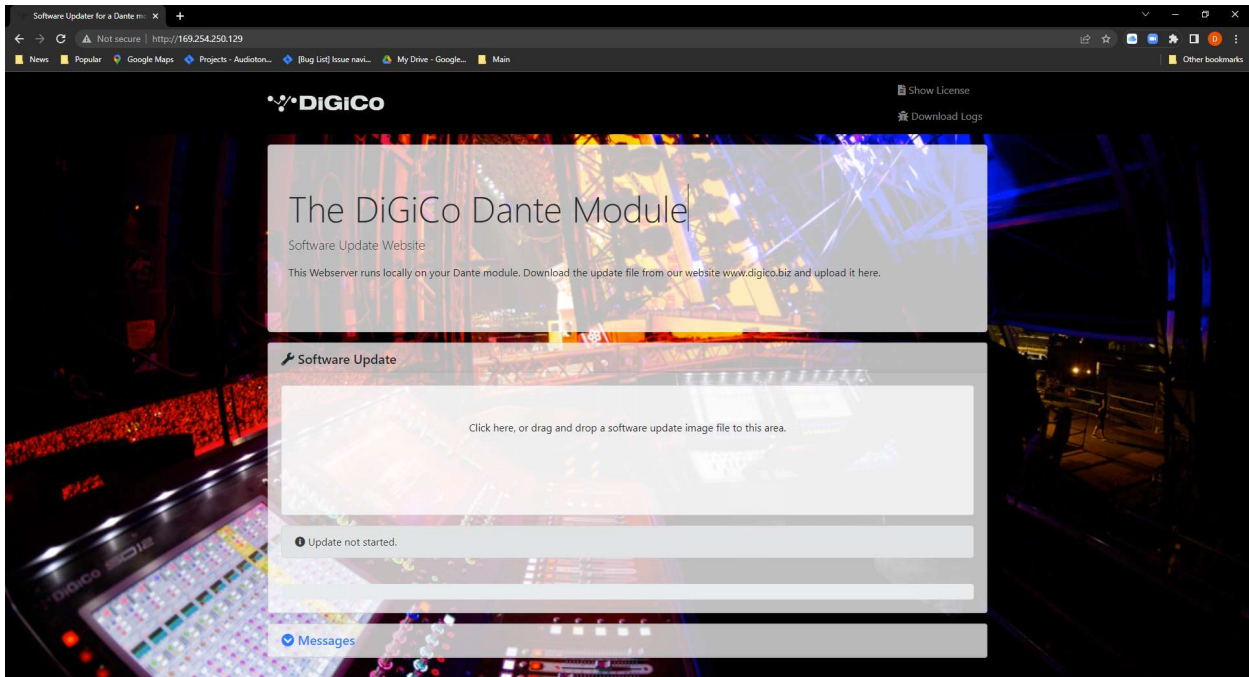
Software Updater for a Dante m ×

Not secure | http://169.254.250.129

News Popular Google Maps Projects - Audioton... [Bug List] Issue navi... My Drive - Google... Main

Other bookmarks

DiGiCo

Show License

Download Logs

The DiGiCo Dante Module

Software Update Website

This Webserver runs locally on your Dante module. Download the update file from our website www.digico.biz and upload it here.

Software Update

Click here, or drag and drop a software update image file to this area.

Update not started.

Messages